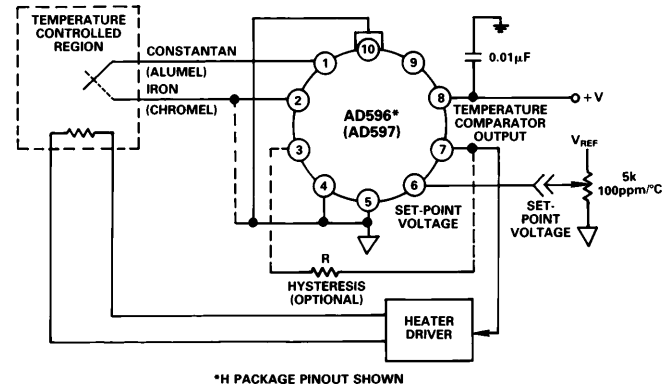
TEMPERATURE CONTROLLED REGION

CONSTANTAN (ALUMEL)

IRON (CHROMEL)

1 2 3 4 5 6 7 8 9 10

AD596* (AD597)

$0.01\mu F$

+V

TEMPERATURE COMPARATOR OUTPUT

$V_{REF}$

5k 100ppm/°C

SET-POINT VOLTAGE

SET-POINT VOLTAGE

R

HYSTERESIS (OPTIONAL)

HEATER DRIVER

*H PACKAGE PINOUT SHOWN